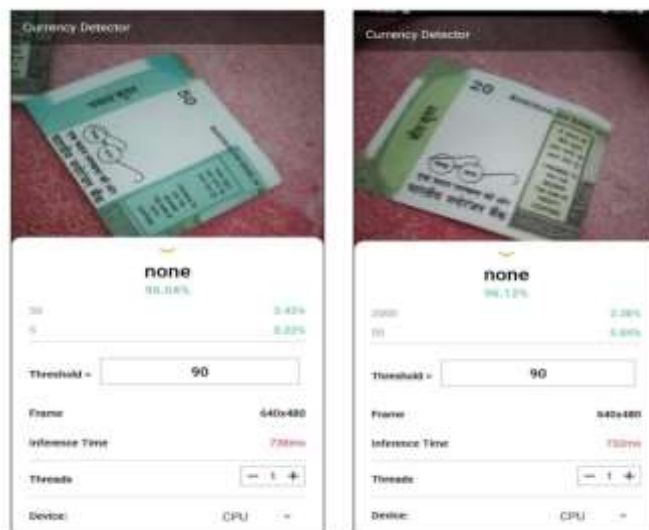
Currency Detector

50

none
96.04%

50 3.43%
5 0.22%

Threshold = 90

Frame 640x480

Inference Time 736ms

Threads − 1 +

Device: CPU

Currency Detector

20

none
96.12%

2000 2.36%
20 0.60%

Threshold = 90

Frame 640x480

Inference Time 732ms

Threads − 1 +

Device: CPU